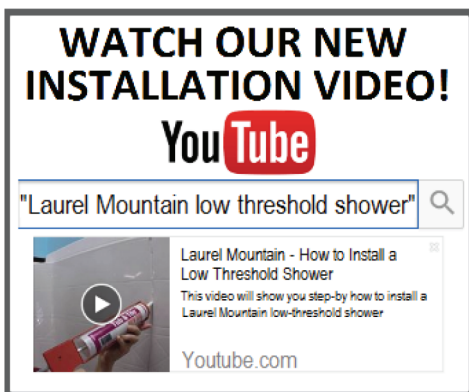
WATCH OUR NEW INSTALLATION VIDEO!

YouTube

"Laurel Mountain low threshold shower"

Laurel Mountain - How to Install a Low Threshold Shower

This video will show you step-by how to install a Laurel Mountain low-threshold shower

Youtube.com